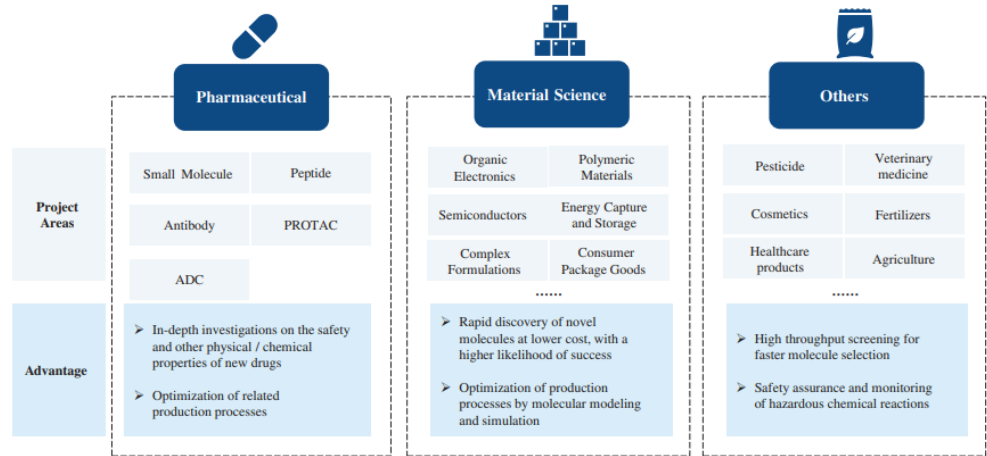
Pharmaceutical

Material Science

Others

Project Areas

Small Molecule

Peptide

Antibody

PROTAC

ADC

Organic Electronics

Polymeric Materials

Semiconductors

Energy Capture and Storage

Complex Formulations

Consumer Package Goods

......

Pesticide

Veterinary medicine

Cosmetics

Fertilizers

Healthcare products

Agriculture

......

Advantage

➢ In-depth investigations on the safety and other physical / chemical properties of new drugs

➢ Optimization of related production processes

➢ Rapid discovery of novel molecules at lower cost, with a higher likelihood of success

➢ Optimization of production processes by molecular modeling and simulation

➢ High throughput screening for faster molecule selection

➢ Safety assurance and monitoring of hazardous chemical reactions